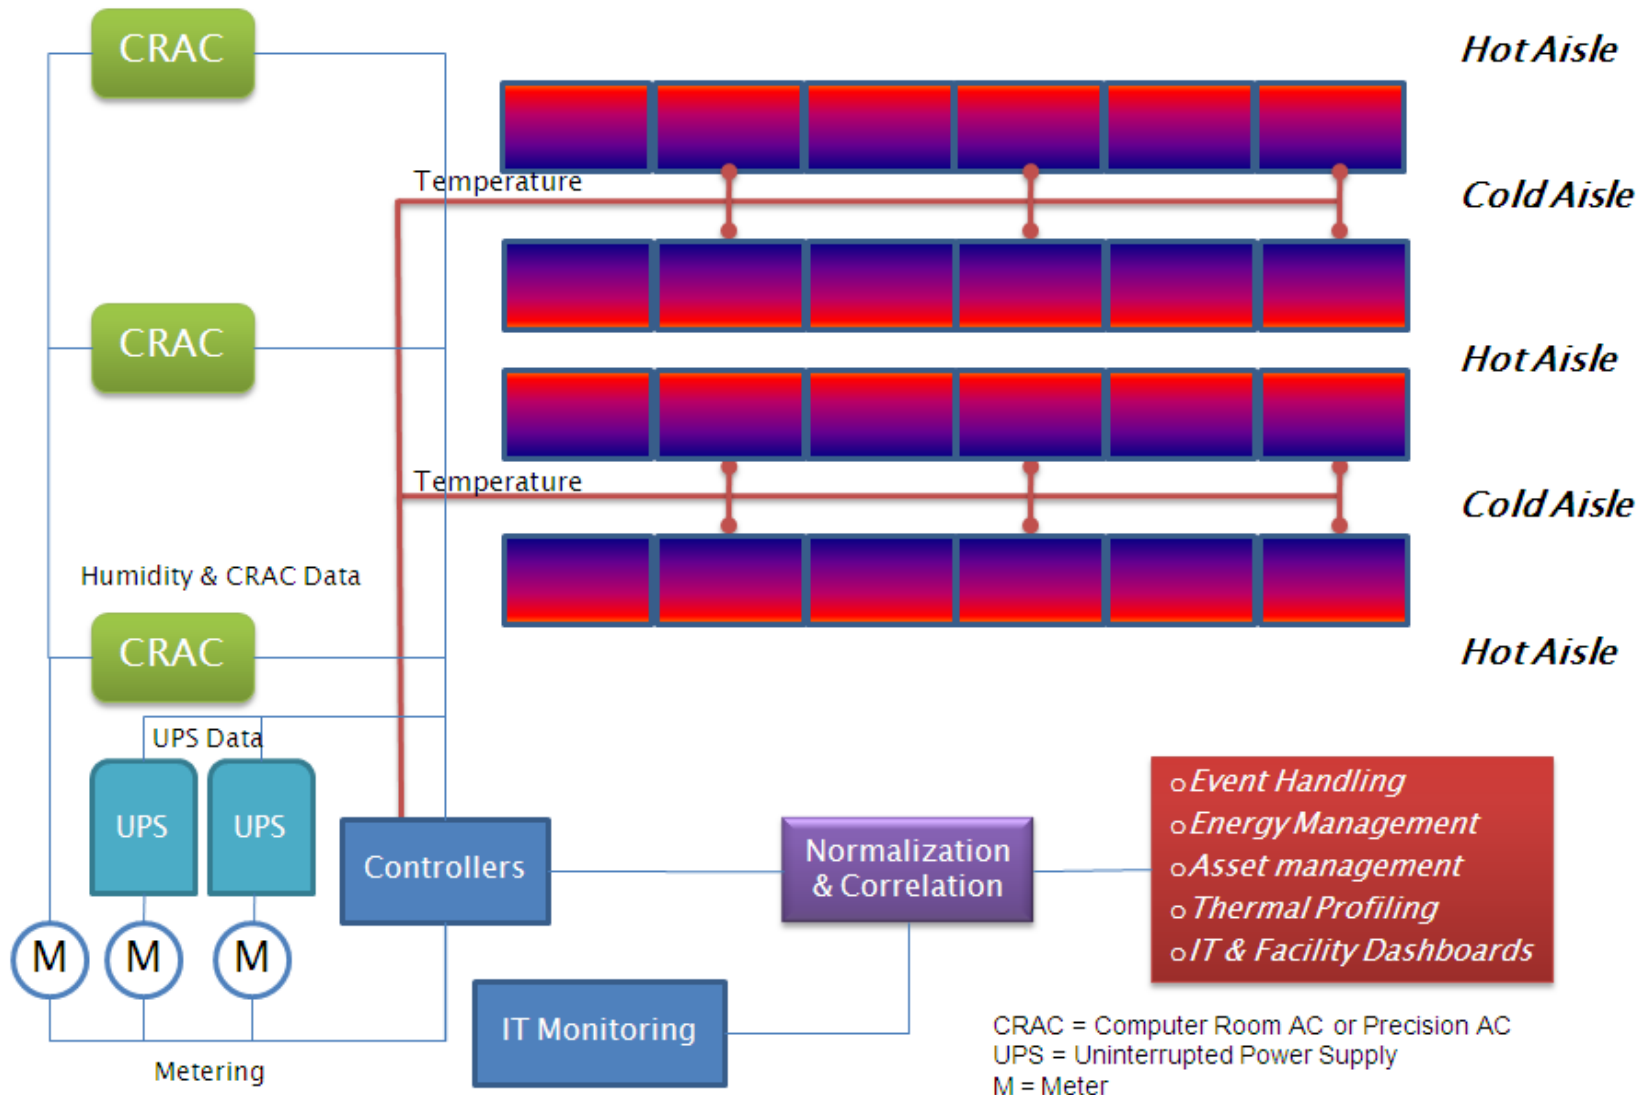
CRAC

Hot Aisle

Temperature

Cold Aisle

CRAC

Hot Aisle

Temperature

Cold Aisle

Humidity & CRAC Data

CRAC

Hot Aisle

UPS Data

UPS

UPS

Controllers

Normalization & Correlation

o Event Handling
o Energy Management
o Asset management
o Thermal Profiling
o IT & Facility Dashboards

M

M

M

IT Monitoring

Metering

CRAC = Computer Room AC or Precision AC
UPS = Uninterrupted Power Supply
M = Meter